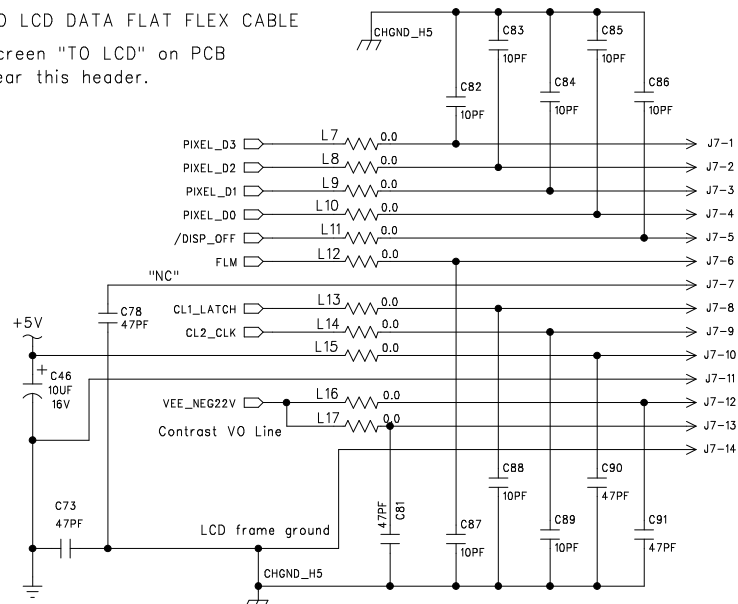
O LCD DATA FLAT FLEX CABLE
creen "TO LCD" on PCB
ear this header.

CHGND_H5

C83
10PF

C85
10PF

C82
10PF

C84
10PF

C86
10PF

PIXEL_D3
L7
0.0
J7-1

PIXEL_D2
L8
0.0
J7-2

PIXEL_D1
L9
0.0
J7-3

PIXEL_D0
L10
0.0
J7-4

/DISP_OFF
L11
0.0
J7-5

FLM
L12
0.0
J7-6

"NC"
J7-7

C78
47PF

CL1_LATCH
L13
0.0
J7-8

+5V

CL2_CLK
L14
0.0
J7-9

L15
0.0
J7-10

C46
10UF
16V

J7-11

VEE_NEG22V
L16
0.0
J7-12

L17
0.0
Contrast VO Line
J7-13

J7-14

C88
10PF

C90
47PF

C73
47PF

47PF
C81

C87
10PF

C89
10PF

C91
47PF

LCD frame ground

CHGND_H5